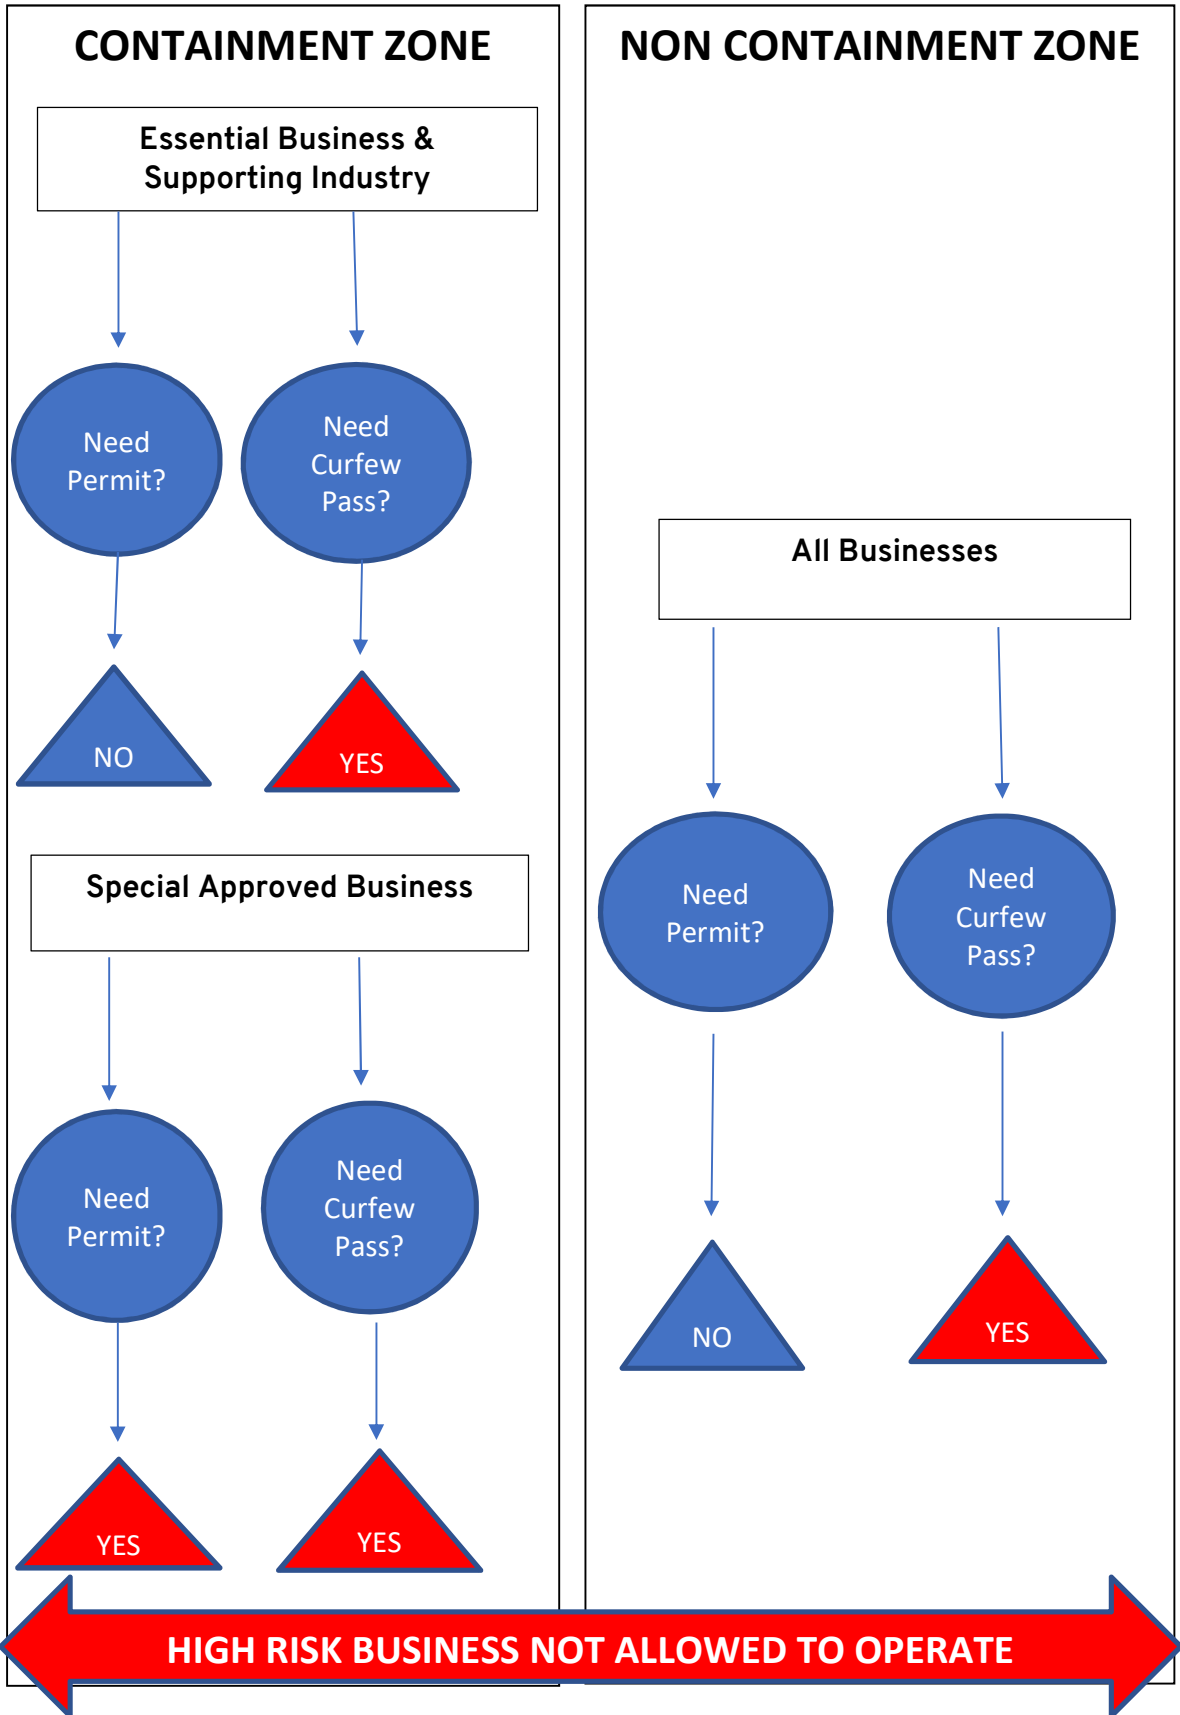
CONTAINMENT ZONE

Essential Business & Supporting Industry

Need Permit?

Need Curfew Pass?

NO

YES

Special Approved Business

Need Permit?

Need Curfew Pass?

YES

YES

NON CONTAINMENT ZONE

All Businesses

Need Permit?

Need Curfew Pass?

NO

YES

HIGH RISK BUSINESS NOT ALLOWED TO OPERATE